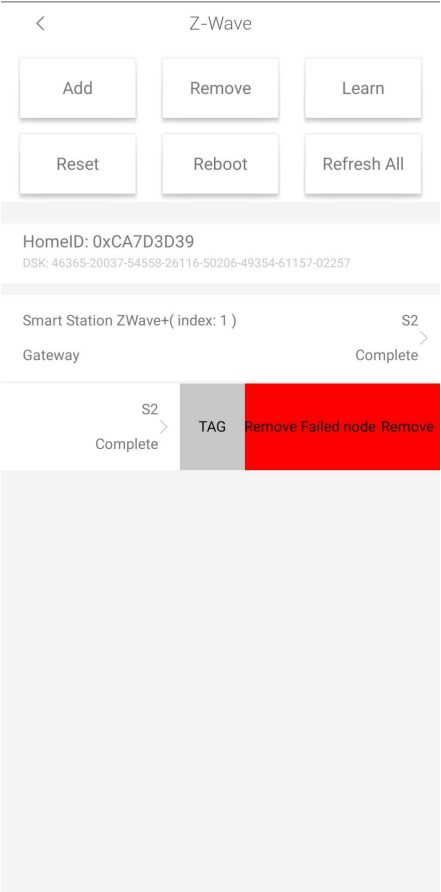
<

Z-Wave

Add

Remove

Learn

Reset

Reboot

Refresh All

HomeID: 0xCA7D3D39

DSK: 46365-20037-54558-26116-50206-49354-61157-02257

Smart Station ZWave+( index: 1 )

S2

Gateway

Complete

S2

Complete

TAG

Remove Failed node

Remove